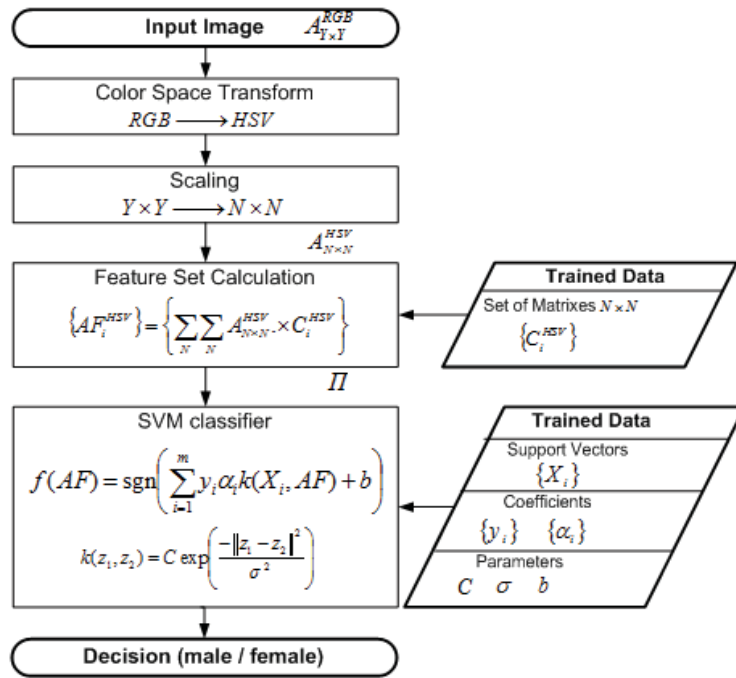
Input Image $A^{RGB}_{Y\times Y}$

Color Space Transform
$RGB \longrightarrow HSV$

Scaling
$Y\times Y \longrightarrow N\times N$

$A^{HSV}_{N\times N}$

Feature Set Calculation
$\left\{AF^{HSV}_i\right\} = \left\{\sum_N \sum_N A^{HSV}_{N\times N} \times C^{HSV}_i\right\}$

Trained Data
Set of Matrixes $N\times N$
$\left\{C^{HSV}_i\right\}$

$\Pi$

SVM classifier
$f(AF) = \operatorname{sgn}\left(\sum_{i=1}^{m} y_i \alpha_i k(X_i, AF) + b\right)$
$k(z_1, z_2) = C\exp\left(\frac{-\|z_1 - z_2\|^2}{\sigma^2}\right)$

Trained Data
Support Vectors
$\{X_i\}$
Coefficients
$\{y_i\}$ $\{\alpha_i\}$
Parameters
$C$ $\sigma$ $b$

Decision (male / female)